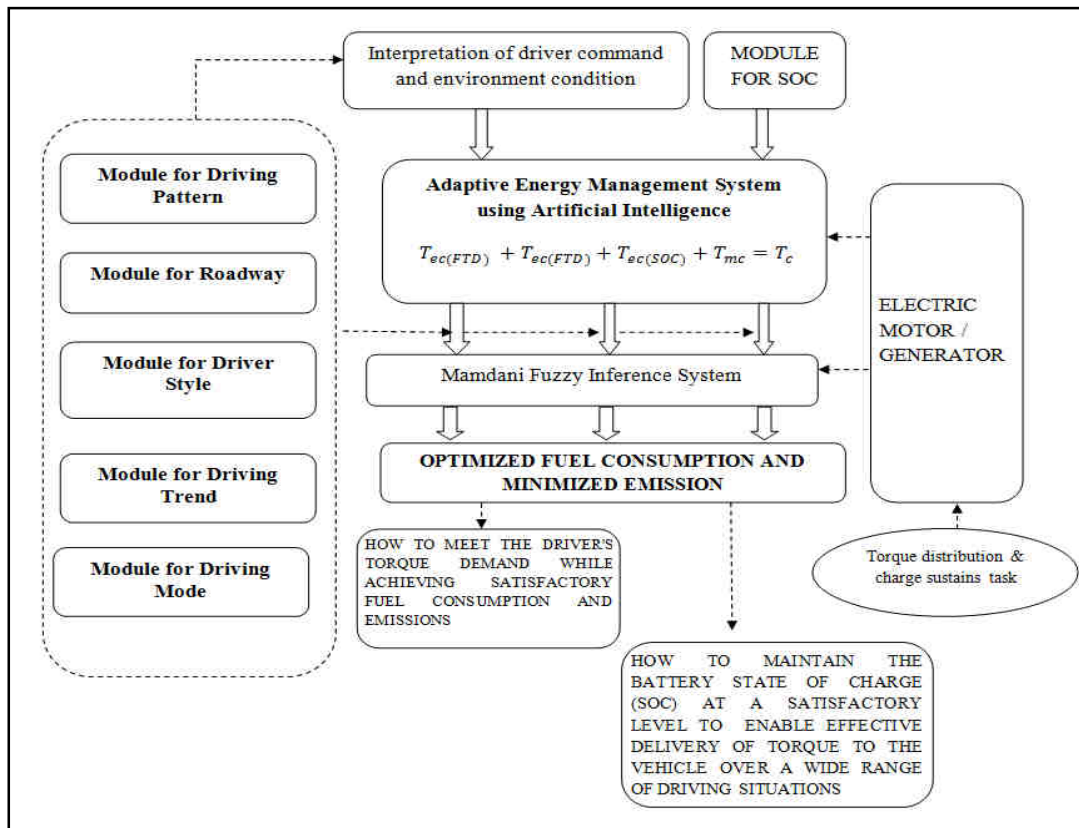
Interpretation of driver command and environment condition

MODULE FOR SOC

Module for Driving Pattern

Module for Roadway

Module for Driver Style

Module for Driving Trend

Module for Driving Mode

Adaptive Energy Management System using Artificial Intelligence

$T_{ec(FTD)} + T_{ec(FTD)} + T_{ec(SOC)} + T_{mc} = T_c$

ELECTRIC MOTOR / GENERATOR

Mamdani Fuzzy Inference System

OPTIMIZED FUEL CONSUMPTION AND MINIMIZED EMISSION

HOW TO MEET THE DRIVER'S TORQUE DEMAND WHILE ACHIEVING SATISFACTORY FUEL CONSUMPTION AND EMISSIONS

Torque distribution & charge sustains task

HOW TO MAINTAIN THE BATTERY STATE OF CHARGE (SOC) AT A SATISFACTORY LEVEL TO ENABLE EFFECTIVE DELIVERY OF TORQUE TO THE VEHICLE OVER A WIDE RANGE OF DRIVING SITUATIONS